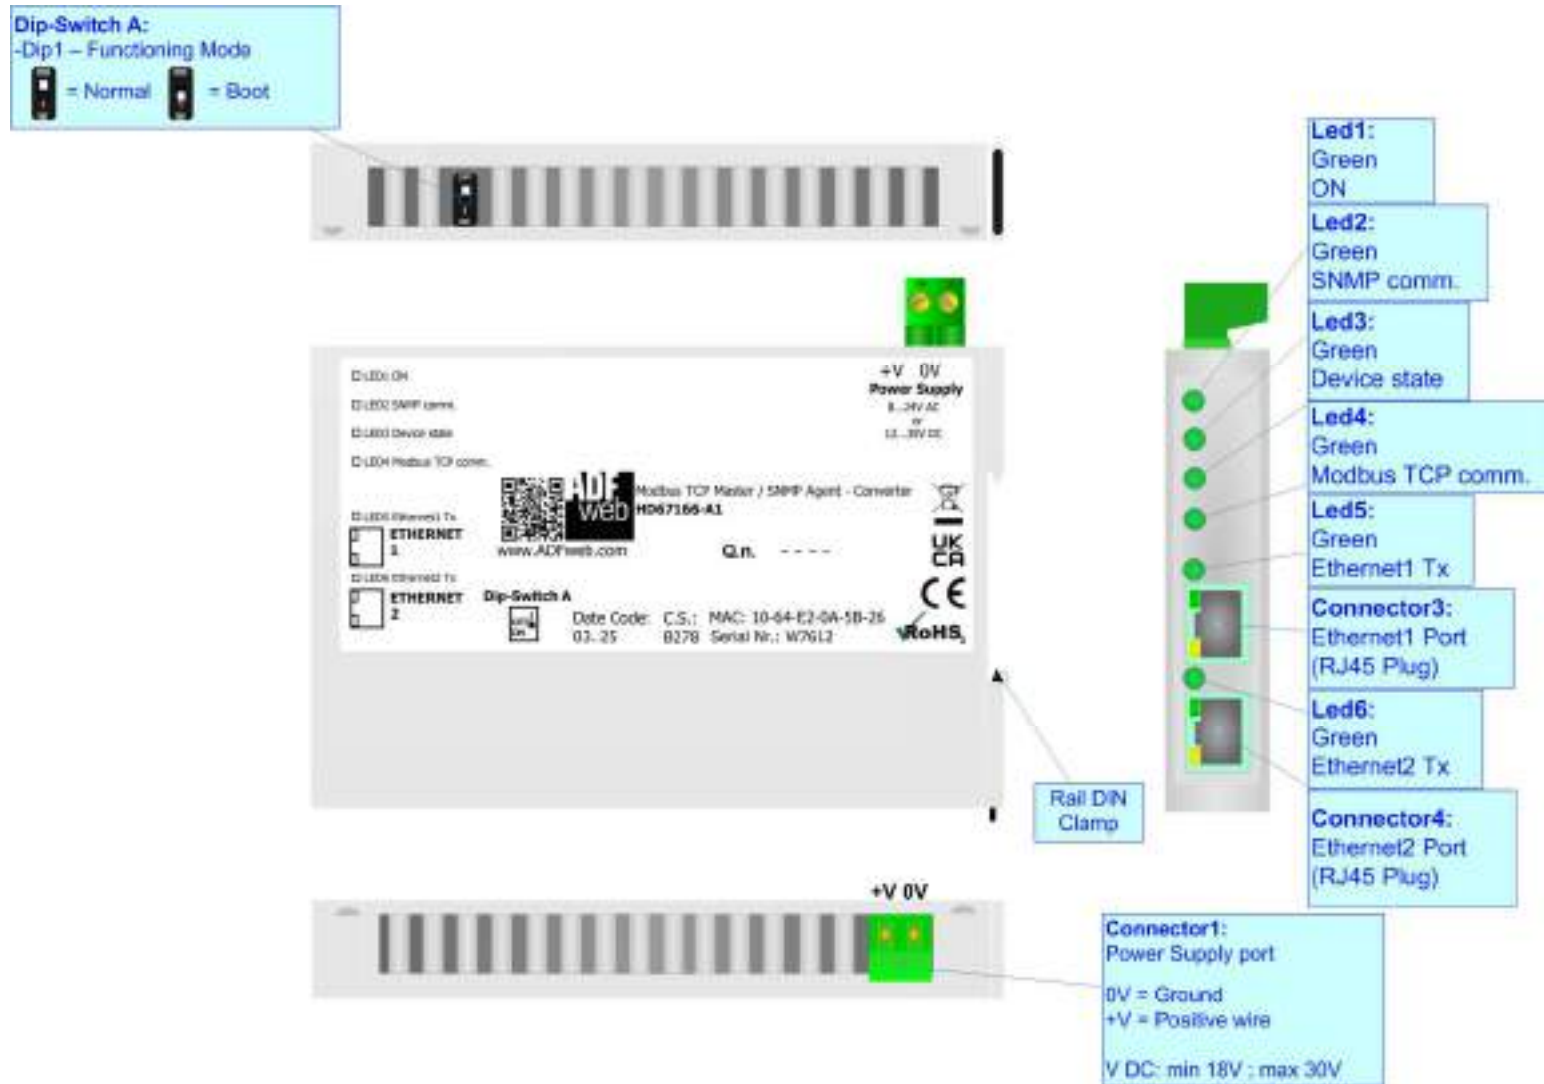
Dip-Switch A:
-Dip1 – Functioning Mode
= Normal = Boot

Led1:
Green
ON

Led2:
Green
SNMP comm.

Led3:
Green
Device state

Led4:
Green
Modbus TCP comm.

Led5:
Green
Ethernet1 Tx

Connector3:
Ethernet1 Port
(RJ45 Plug)

Led6:
Green
Ethernet2 Tx

Connector4:
Ethernet2 Port
(RJ45 Plug)

LED1: ON
LED2 SNMP comm.
LED3 Device state
LED4 Modbus TCP comm.
LED5 Ethernet1 Tx
ETHERNET 1
LED6 Ethernet2 Tx
ETHERNET 2

+V 0V
Power Supply
8...24V AC
or
12...35V DC

ADF web
Modbus TCP Master / SNMP Agent - Converter
HD67166-A1
www.ADFweb.com
Q.n. - - - -
UK CA
CE
RoHS
Dip-Switch A
Date Code: 03_25
C.S.: B278
MAC: 10-64-E2-0A-5B-26
Serial Nr.: W7612

Rail DIN Clamp

+V 0V

Connector1:
Power Supply port

0V = Ground
+V = Positive wire

V DC: min 18V ; max 30V